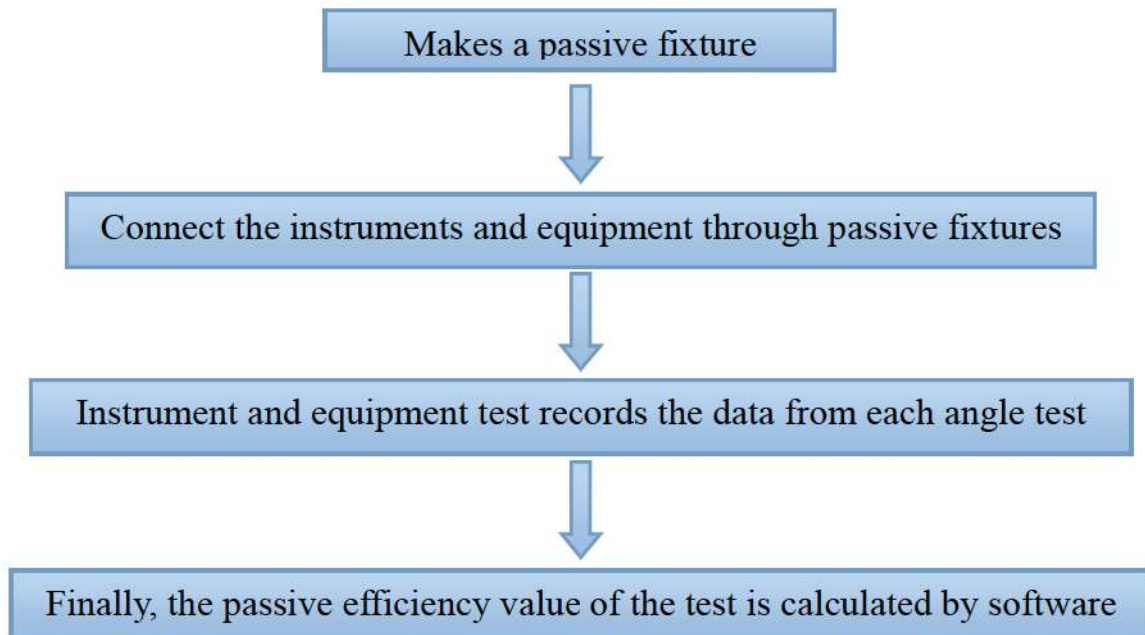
Makes a passive fixture

Connect the instruments and equipment through passive fixtures

Instrument and equipment test records the data from each angle test

Finally, the passive efficiency value of the test is calculated by software